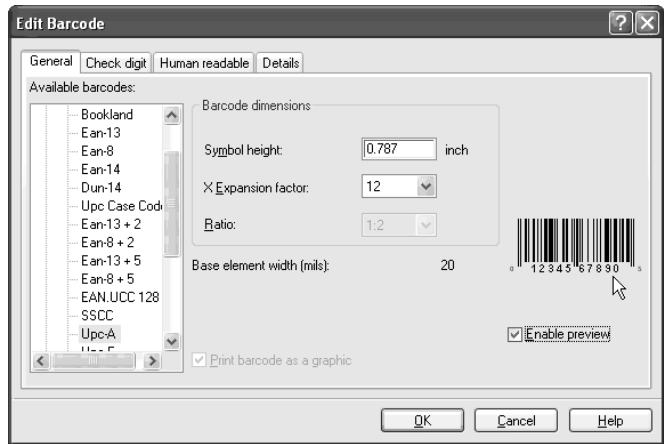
Edit Barcode

General | Check digit | Human readable | Details

Available barcodes:

Bookland
Ean-13
Ean-8
Ean-14
Dun-14
Upc Case Code
Ean-13 + 2
Ean-8 + 2
Ean-13 + 5
Ean-8 + 5
EAN.UCC 128
SSCC
Upc-A
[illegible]

Barcode dimensions

Symbol height: 0.787 inch

X Expansion factor: 12

Ratio: 1:2

Base element width (mils): 20

0 12345 67890 5

Enable preview

Print barcode as a graphic

OK | Cancel | Help